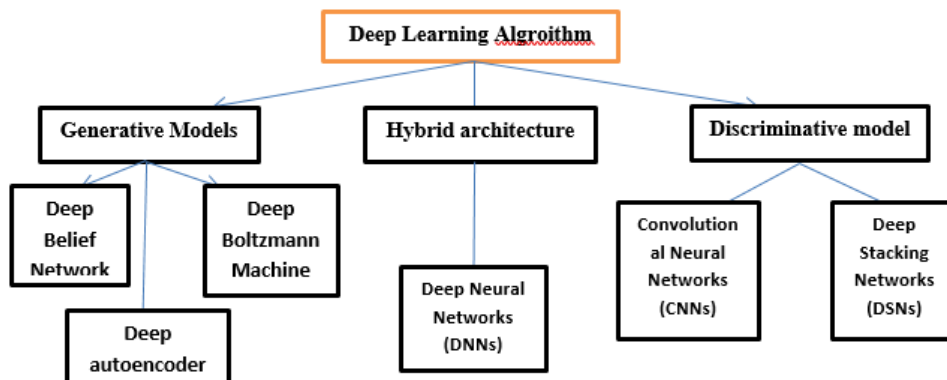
Deep Learning Algroithm

Generative Models

Hybrid architecture

Discriminative model

Deep Belief Network

Deep Boltzmann Machine

Deep autoencoder

Deep Neural Networks (DNNs)

Convolution al Neural Networks (CNNs)

Deep Stacking Networks (DSNs)